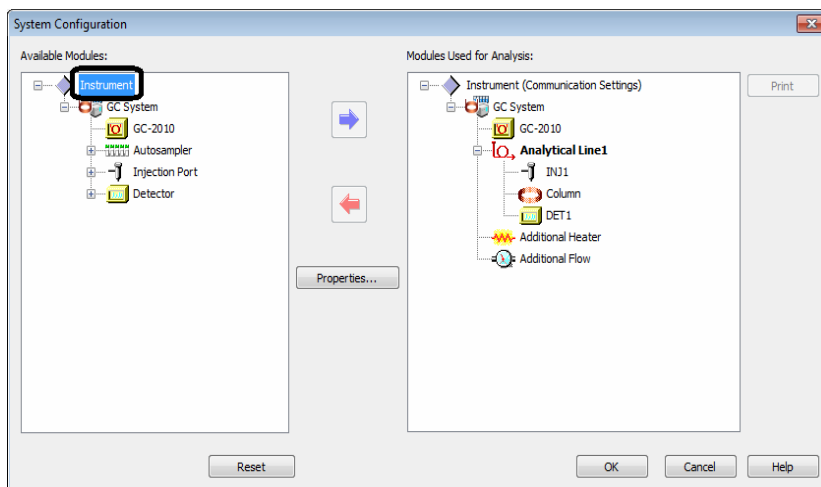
System Configuration

Available Modules:

Instrument
GC System
GC-2010
Autosampler
Injection Port
Detector

Modules Used for Analysis:

Instrument (Communication Settings)
GC System
GC-2010
Analytical Line1
INJ1
Column
DET1
Additional Heater
Additional Flow

Print

Properties...

Reset

OK

Cancel

Help